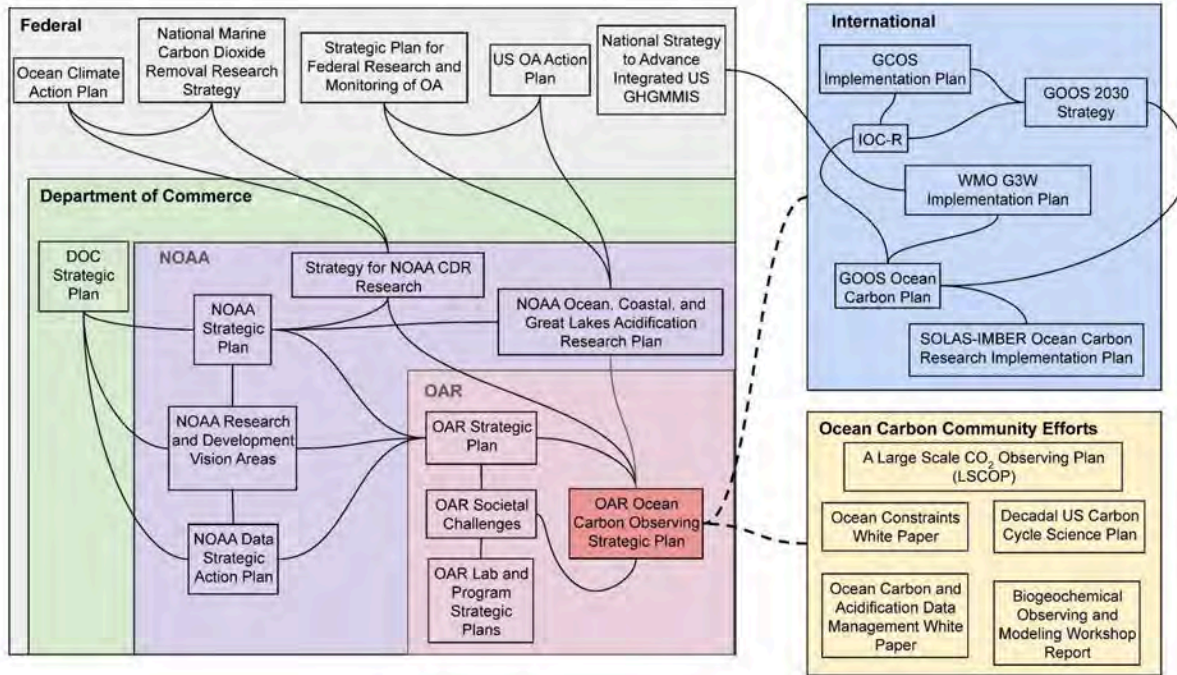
Federal

Ocean Climate Action Plan

National Marine Carbon Dioxide Removal Research Strategy

Strategic Plan for Federal Research and Monitoring of OA

US OA Action Plan

National Strategy to Advance Integrated US GHGMMIS

Department of Commerce

DOC Strategic Plan

NOAA

Strategy for NOAA CDR Research

NOAA Strategic Plan

NOAA Ocean, Coastal, and Great Lakes Acidification Research Plan

NOAA Research and Development Vision Areas

NOAA Data Strategic Action Plan

OAR

OAR Strategic Plan

OAR Societal Challenges

OAR Lab and Program Strategic Plans

OAR Ocean Carbon Observing Strategic Plan

International

GCOS Implementation Plan

GOOS 2030 Strategy

IOC-R

WMO G3W Implementation Plan

GOOS Ocean Carbon Plan

SOLAS-IMBER Ocean Carbon Research Implementation Plan

Ocean Carbon Community Efforts

A Large Scale $CO_2$ Observing Plan (LSCOP)

Ocean Constraints White Paper

Decadal US Carbon Cycle Science Plan

Ocean Carbon and Acidification Data Management White Paper

Biogeochemical Observing and Modeling Workshop Report